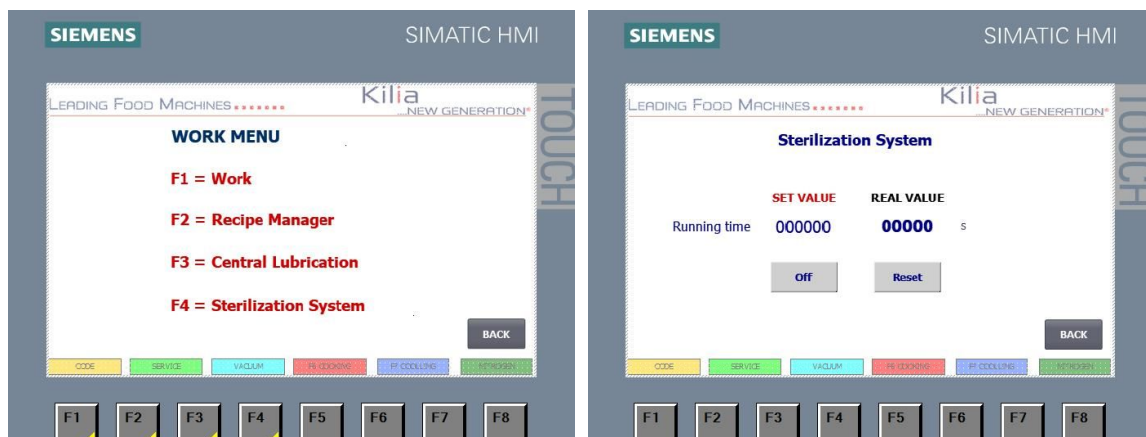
SIEMENS

SIMATIC HMI

TOUCH

LEADING FOOD MACHINES

Kilia NEW GENERATION

WORK MENU

F1 = Work

F2 = Recipe Manager

F3 = Central Lubrication

F4 = Sterilization System

BACK

CODE | SERVICE | VACUUM | H COOKING | F COOLING | NITROGEN

F1 F2 F3 F4 F5 F6 F7 F8

SIEMENS

SIMATIC HMI

TOUCH

LEADING FOOD MACHINES

Kilia NEW GENERATION

Sterilization System

SET VALUE

REAL VALUE

Running time 000000 00000 s

Off

Reset

BACK

CODE | SERVICE | VACUUM | H COOKING | F COOLING | NITROGEN

F1 F2 F3 F4 F5 F6 F7 F8